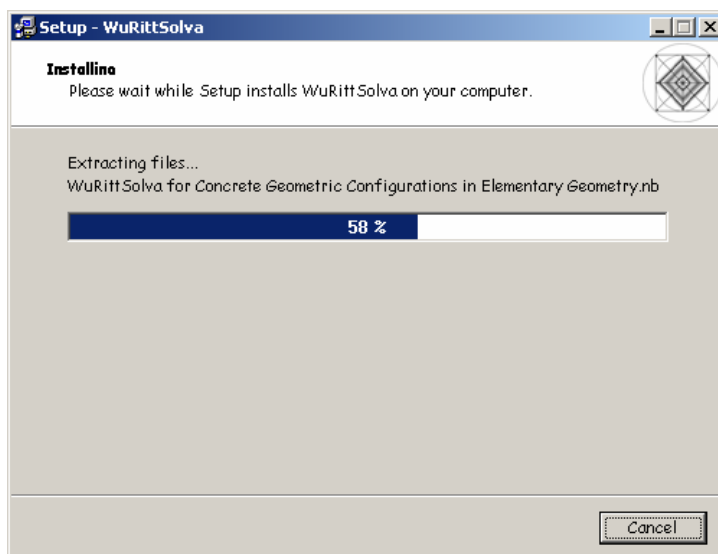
Setup - WuRittSolva

Installing
Please wait while Setup installs WuRittSolva on your computer.

Extracting files...
WuRittSolva for Concrete Geometric Configurations in Elementary Geometry.nb

58 %

Cancel